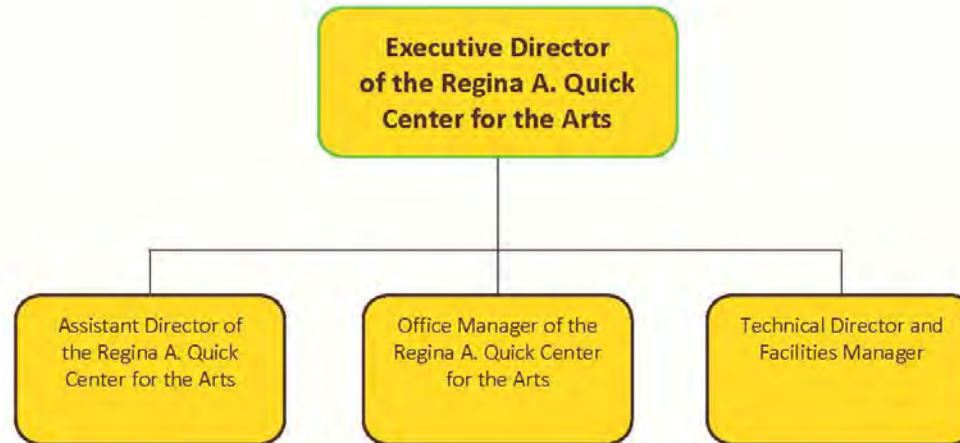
Executive Director of the Regina A. Quick Center for the Arts

Assistant Director of the Regina A. Quick Center for the Arts

Office Manager of the Regina A. Quick Center for the Arts

Technical Director and Facilities Manager